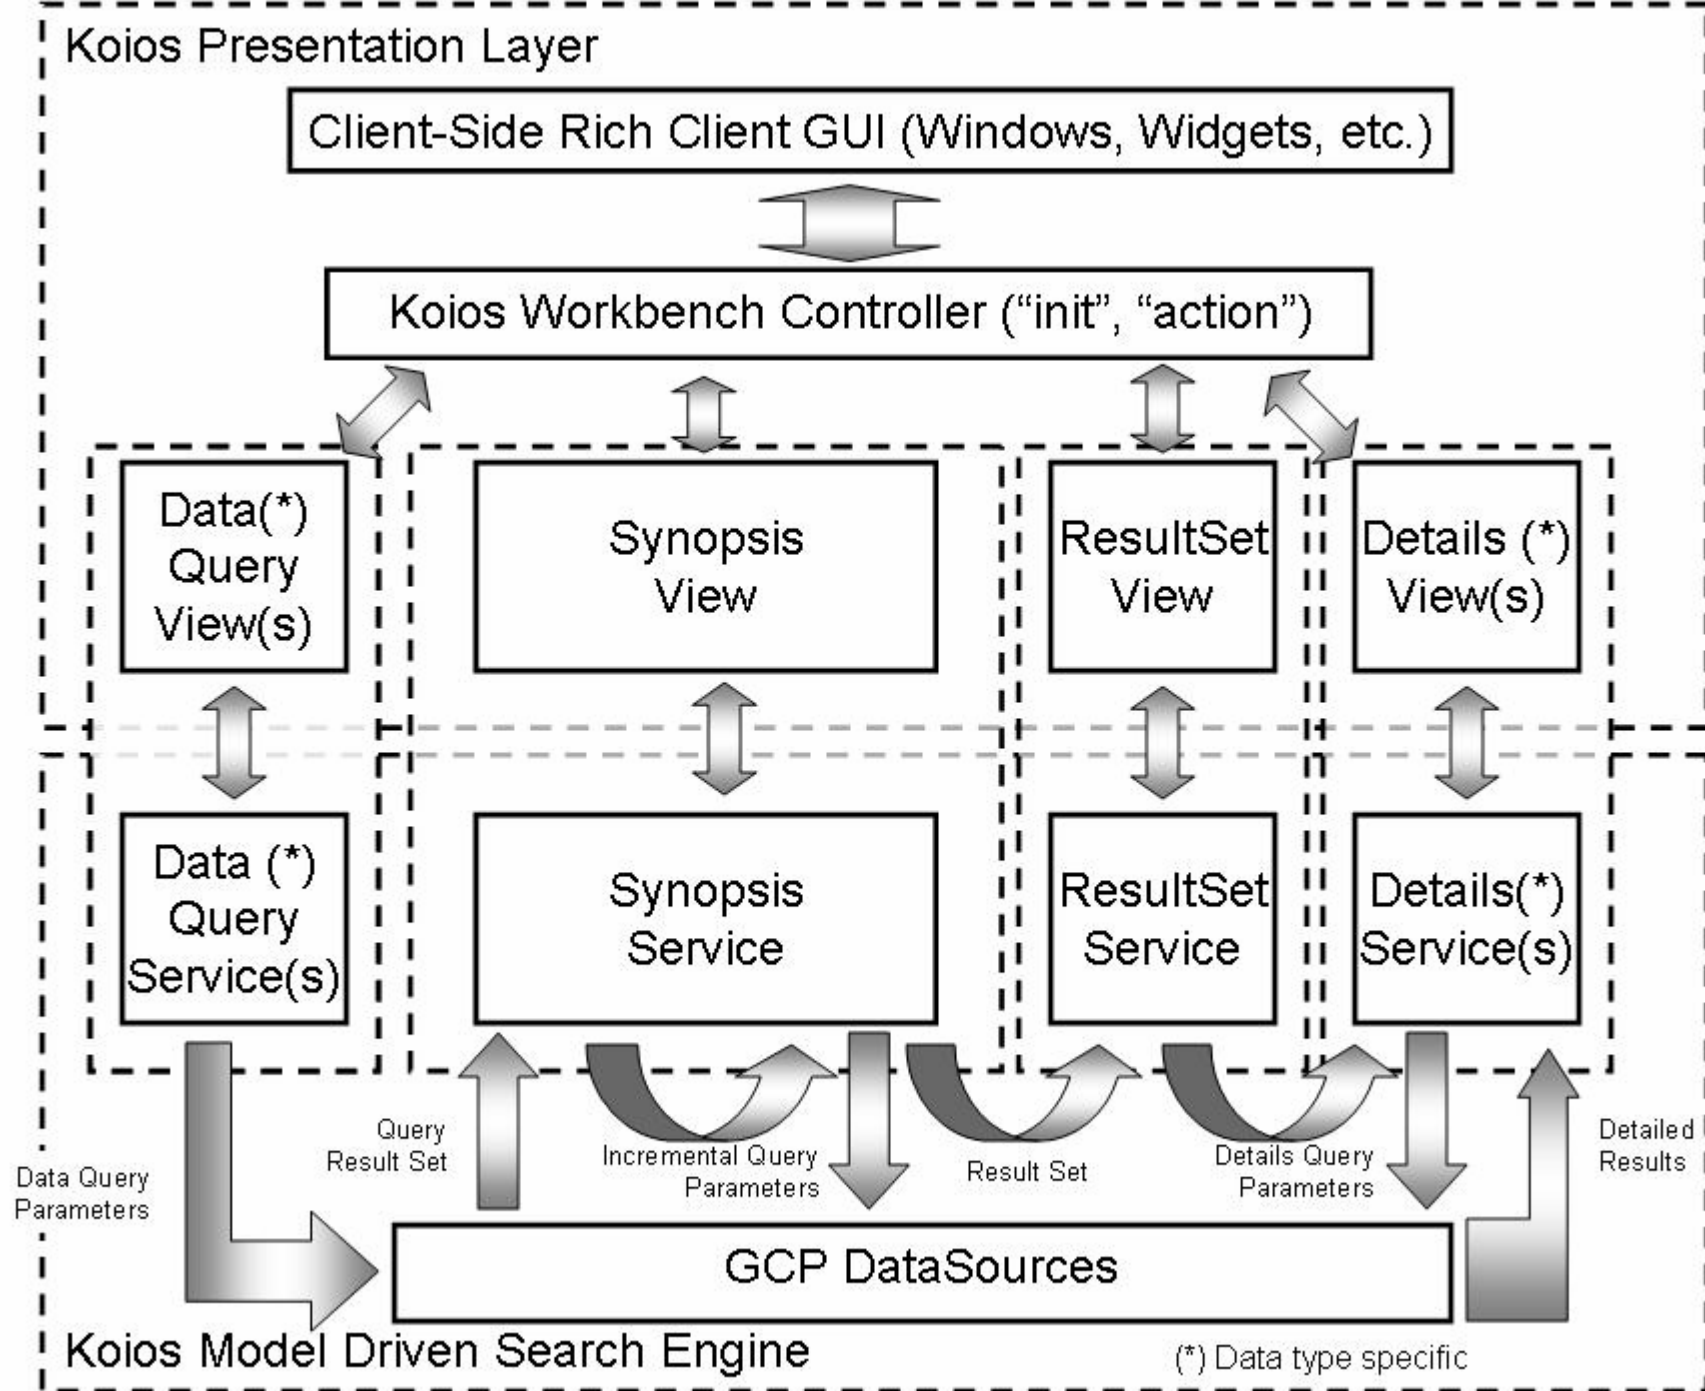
Koios Presentation Layer

Client-Side Rich Client GUI (Windows, Widgets, etc.)

Koios Workbench Controller ("init", "action")

Data(*) Query View(s)

Synopsis View

ResultSet View

Details (*) View(s)

Data (*) Query Service(s)

Synopsis Service

ResultSet Service

Details(*) Service(s)

Data Query Parameters

Query Result Set

Incremental Query Parameters

Result Set

Details Query Parameters

Detailed Results

GCP DataSources

Koios Model Driven Search Engine

(*) Data type specific